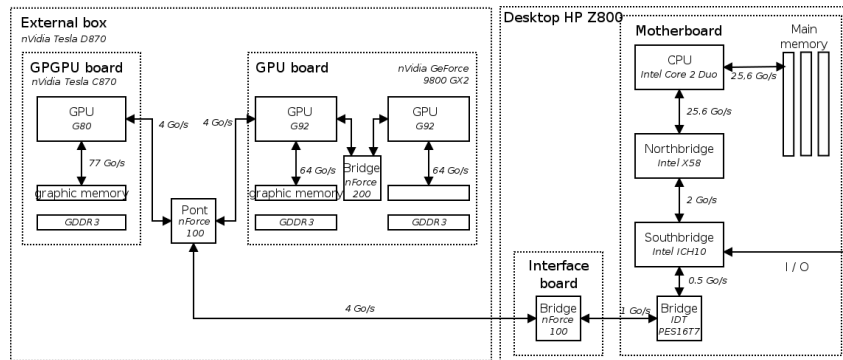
External box
nVidia Tesla D870

GPGPU board
nVidia Tesla C870

GPU
G80

77 Go/s

graphic memory

GDDR3

4 Go/s

Pont
nForce
100

GPU board
nVidia GeForce 9800 GX2

4 Go/s

GPU
G92

64 Go/s

graphic memory

GDDR3

Bridge
nForce
200

GPU
G92

64 Go/s

GDDR3

4 Go/s

Desktop HP Z800

Motherboard

CPU
Intel Core 2 Duo

25,6 Go/s

Main memory

25.6 Go/s

Northbridge
Intel X58

2 Go/s

Southbridge
Intel ICH10

I / O

0.5 Go/s

Interface board

Bridge
nForce
100

1 Go/s

Bridge
IDT
PES16T7